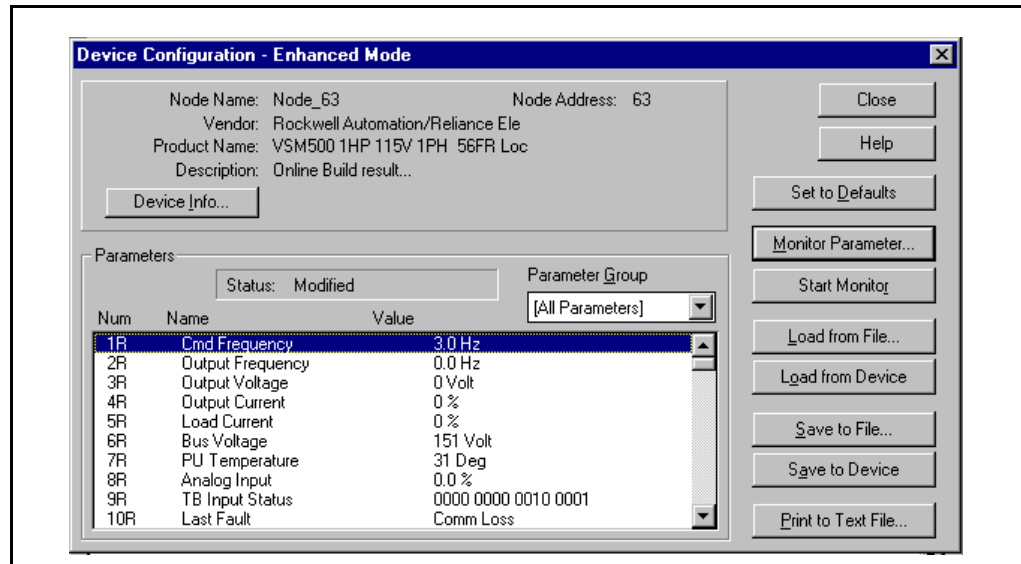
Device Configuration - Enhanced Mode

Node Name: Node_63
Node Address: 63
Vendor: Rockwell Automation/Reliance Ele
Product Name: VSM500 1HP 115V 1PH 56FR Loc
Description: Online Build result...

Device Info...

Close
Help
Set to Defaults

Parameters
Status: Modified
Parameter Group
[All Parameters]

| Num | Name | Value |
|---|---|---|
| 1R | Cmd Frequency | 3.0 Hz |
| 2R | Output Frequency | 0.0 Hz |
| 3R | Output Voltage | 0 Volt |
| 4R | Output Current | 0 % |
| 5R | Load Current | 0 % |
| 6R | Bus Voltage | 151 Volt |
| 7R | PU Temperature | 31 Deg |
| 8R | Analog Input | 0.0 % |
| 9R | TB Input Status | 0000 0000 0010 0001 |
| 10R | Last Fault | Comm Loss |

Monitor Parameter...
Start Monitor
Load from File...
Load from Device
Save to File...
Save to Device
Print to Text File...